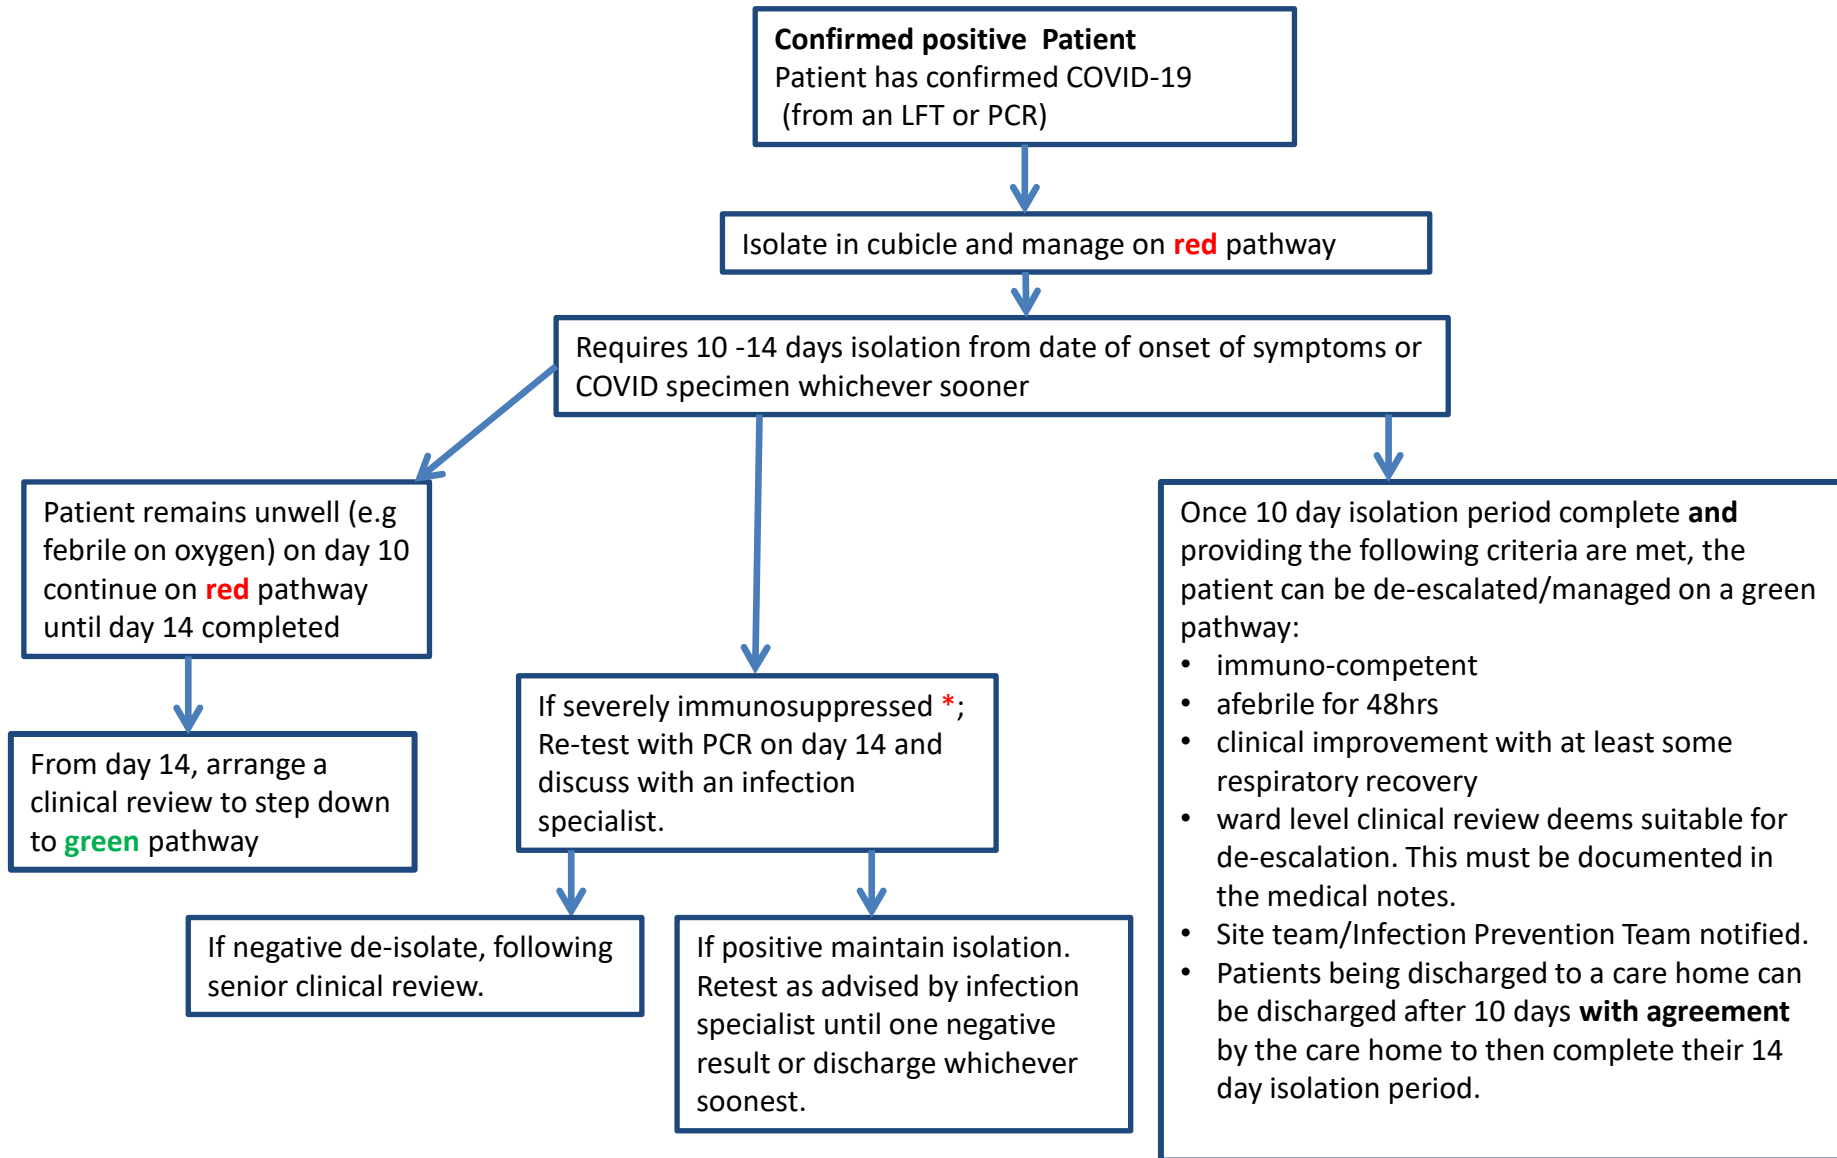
Confirmed positive Patient
Patient has confirmed COVID-19 (from an LFT or PCR)

Isolate in cubicle and manage on red pathway

Requires 10 -14 days isolation from date of onset of symptoms or COVID specimen whichever sooner

Patient remains unwell (e.g febrile on oxygen) on day 10 continue on red pathway until day 14 completed

From day 14, arrange a clinical review to step down to green pathway

If severely immunosuppressed *; Re-test with PCR on day 14 and discuss with an infection specialist.

If negative de-isolate, following senior clinical review.

If positive maintain isolation. Retest as advised by infection specialist until one negative result or discharge whichever soonest.

Once 10 day isolation period complete and providing the following criteria are met, the patient can be de-escalated/managed on a green pathway:
• immuno-competent
• afebrile for 48hrs
• clinical improvement with at least some respiratory recovery
• ward level clinical review deems suitable for de-escalation. This must be documented in the medical notes.
• Site team/Infection Prevention Team notified.
• Patients being discharged to a care home can be discharged after 10 days with agreement by the care home to then complete their 14 day isolation period.